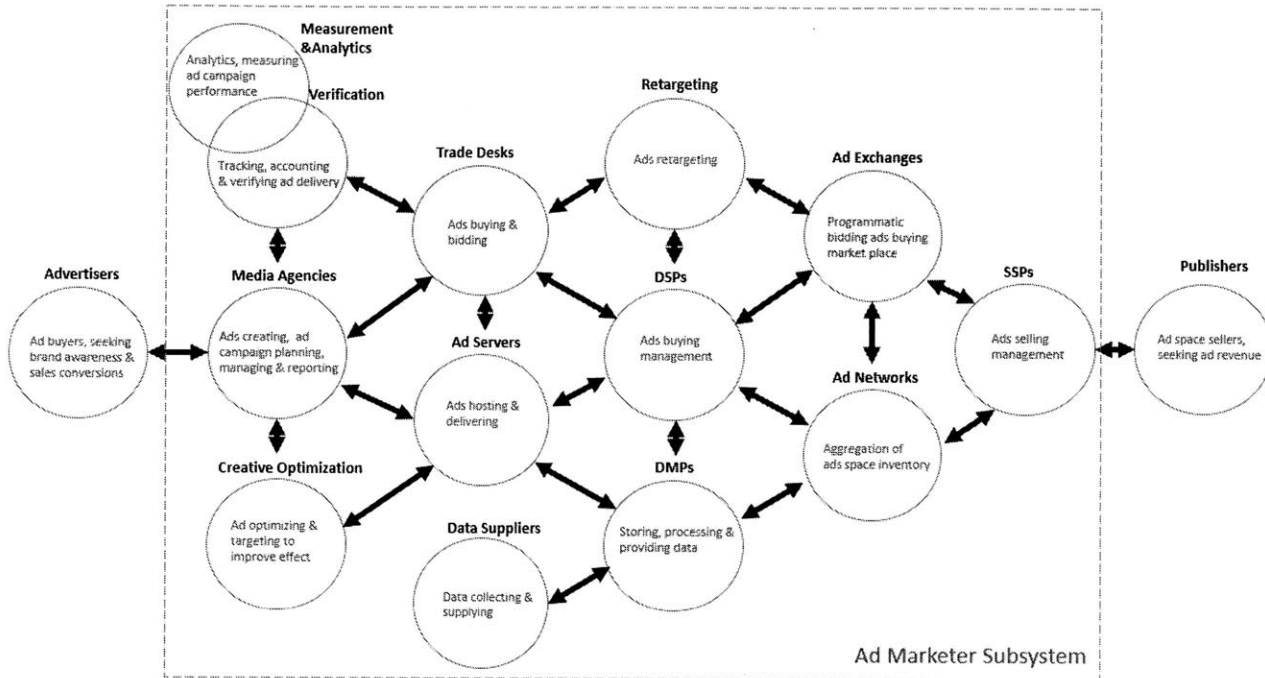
Measurement &Analytics

Analytics, measuring ad campaign performance

Verification

Tracking, accounting & verifying ad delivery

Retargeting

Ads retargeting

Trade Desks

Ads buying & bidding

Ad Exchanges

Programmatic bidding ads buying market place

Advertisers

Ad buyers, seeking brand awareness & sales conversions

Media Agencies

Ads creating, ad campaign planning, managing & reporting

DSPs

Ads buying management

SSPs

Ads selling management

Publishers

Ad space sellers, seeking ad revenue

Ad Servers

Ads hosting & delivering

Ad Networks

Aggregation of ads space inventory

Creative Optimization

Ad optimizing & targeting to improve effect

DMPs

Storing, processing & providing data

Data Suppliers

Data collecting & supplying

Ad Marketer Subsystem